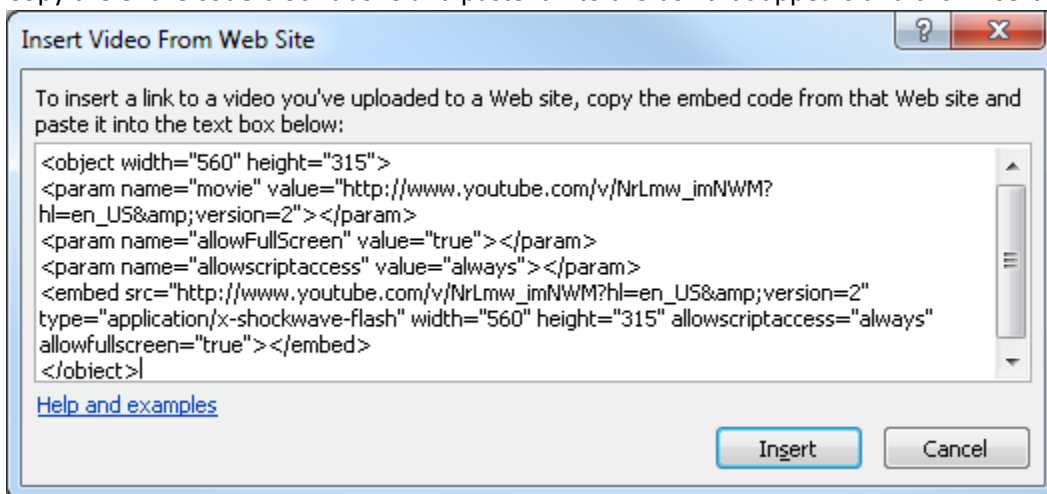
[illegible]

Insert Video From Web Site

?

X

To insert a link to a video you've uploaded to a Web site, copy the embed code from that Web site and paste it into the text box below:

<object width="560" height="315">
<param name="movie" value="http://www.youtube.com/v/NrLmw_imNWM?hl=en_US&amp;version=2"></param>
<param name="allowFullScreen" value="true"></param>
<param name="allowscriptaccess" value="always"></param>
<embed src="http://www.youtube.com/v/NrLmw_imNWM?hl=en_US&amp;version=2" type="application/x-shockwave-flash" width="560" height="315" allowscriptaccess="always" allowfullscreen="true"></embed>
</object>

Help and examples

Insert

Cancel